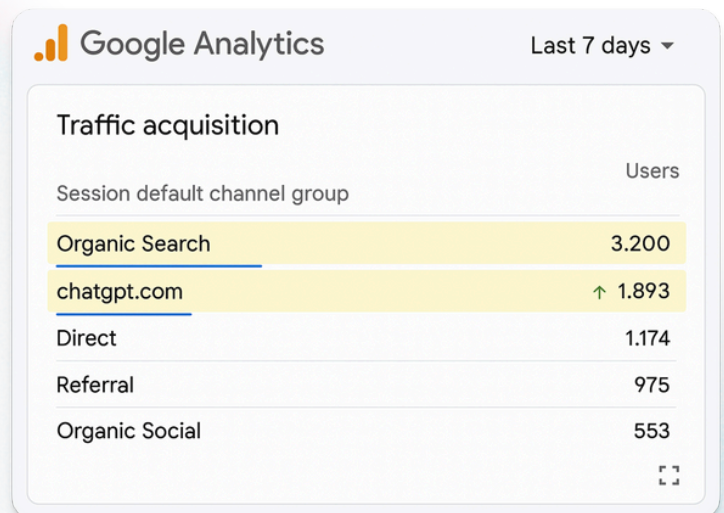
Google Analytics

Last 7 days

Traffic acquisition

| Session default channel group | Users |
|---|---|
| Organic Search | 3.200 |
| chatgpt.com | ↑ 1.893 |
| Direct | 1.174 |
| Referral | 975 |
| Organic Social | 553 |